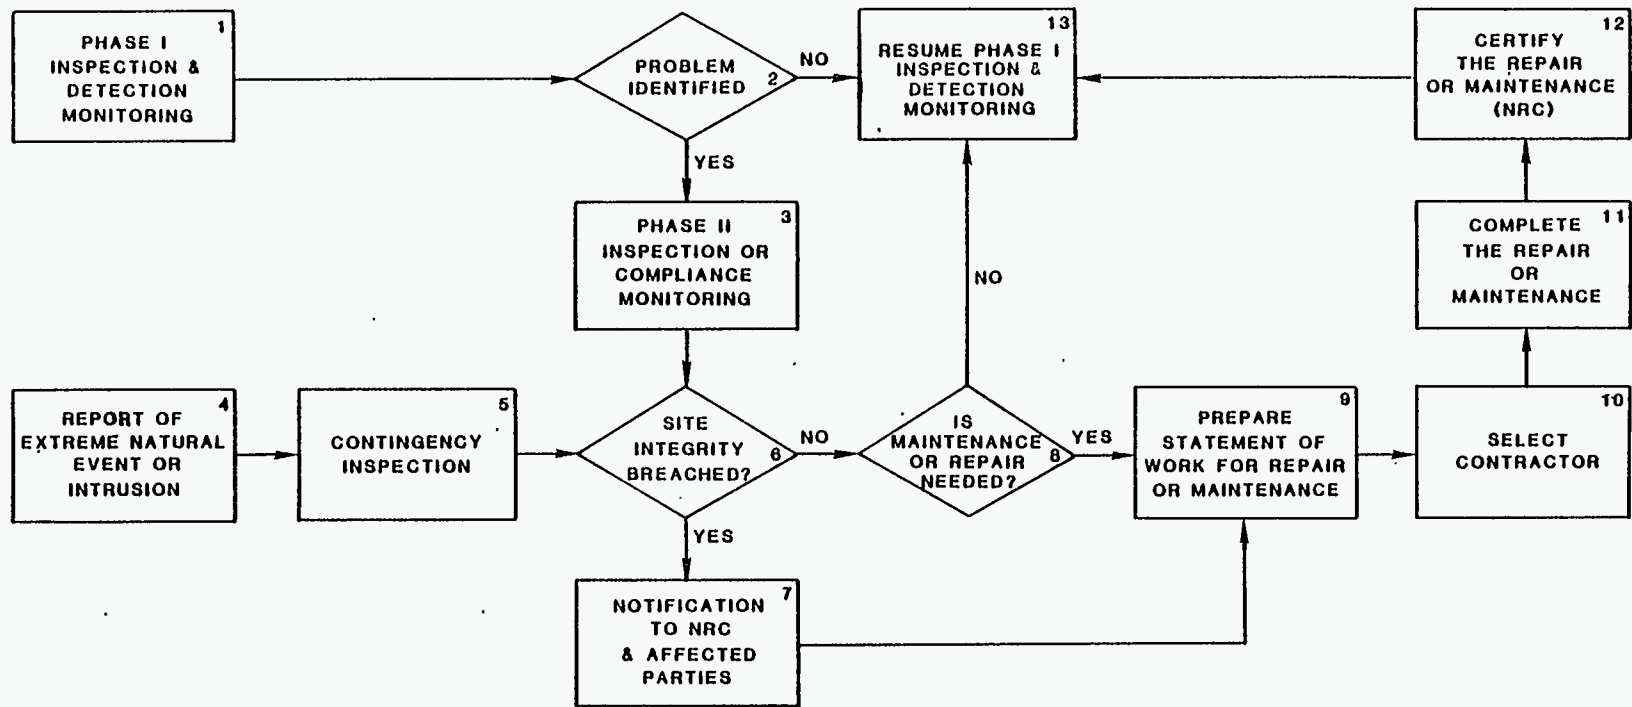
PHASE I INSPECTION & DETECTION MONITORING 1

PROBLEM IDENTIFIED 2

NO

RESUME PHASE I INSPECTION & DETECTION MONITORING 13

CERTIFY THE REPAIR OR MAINTENANCE (NRC) 12

YES

PHASE II INSPECTION OR COMPLIANCE MONITORING 3

NO

COMPLETE THE REPAIR OR MAINTENANCE 11

REPORT OF EXTREME NATURAL EVENT OR INTRUSION 4

CONTINGENCY INSPECTION 5

SITE INTEGRITY BREACHED? 6

NO

IS MAINTENANCE OR REPAIR NEEDED? 8

YES

PREPARE STATEMENT OF WORK FOR REPAIR OR MAINTENANCE 9

SELECT CONTRACTOR 10

YES

NOTIFICATION TO NRC & AFFECTED PARTIES 7